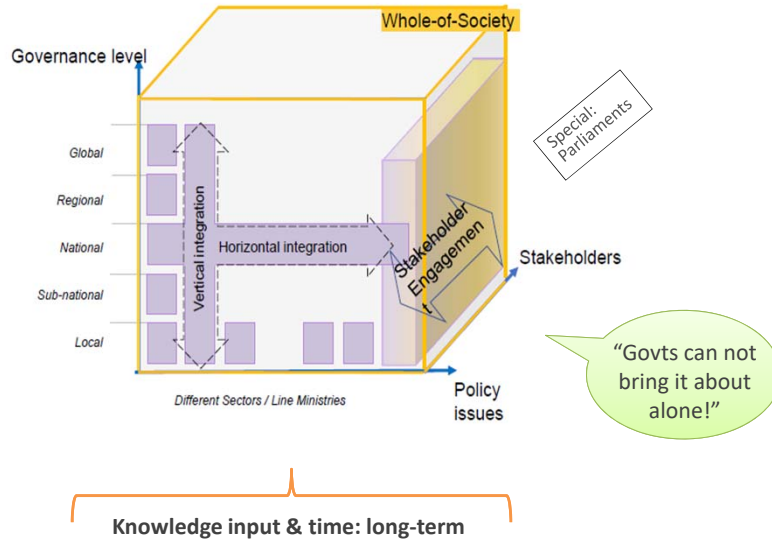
Whole-of-Society

Governance level

Special: Parliaments

Global

Regional

National

Sub-national

Local

Vertical integration

Horizontal integration

Stakeholder Engagemen t

Stakeholders

"Govts can not bring it about alone!"

Different Sectors / Line Ministries

Policy issues

Knowledge input & time: long-term